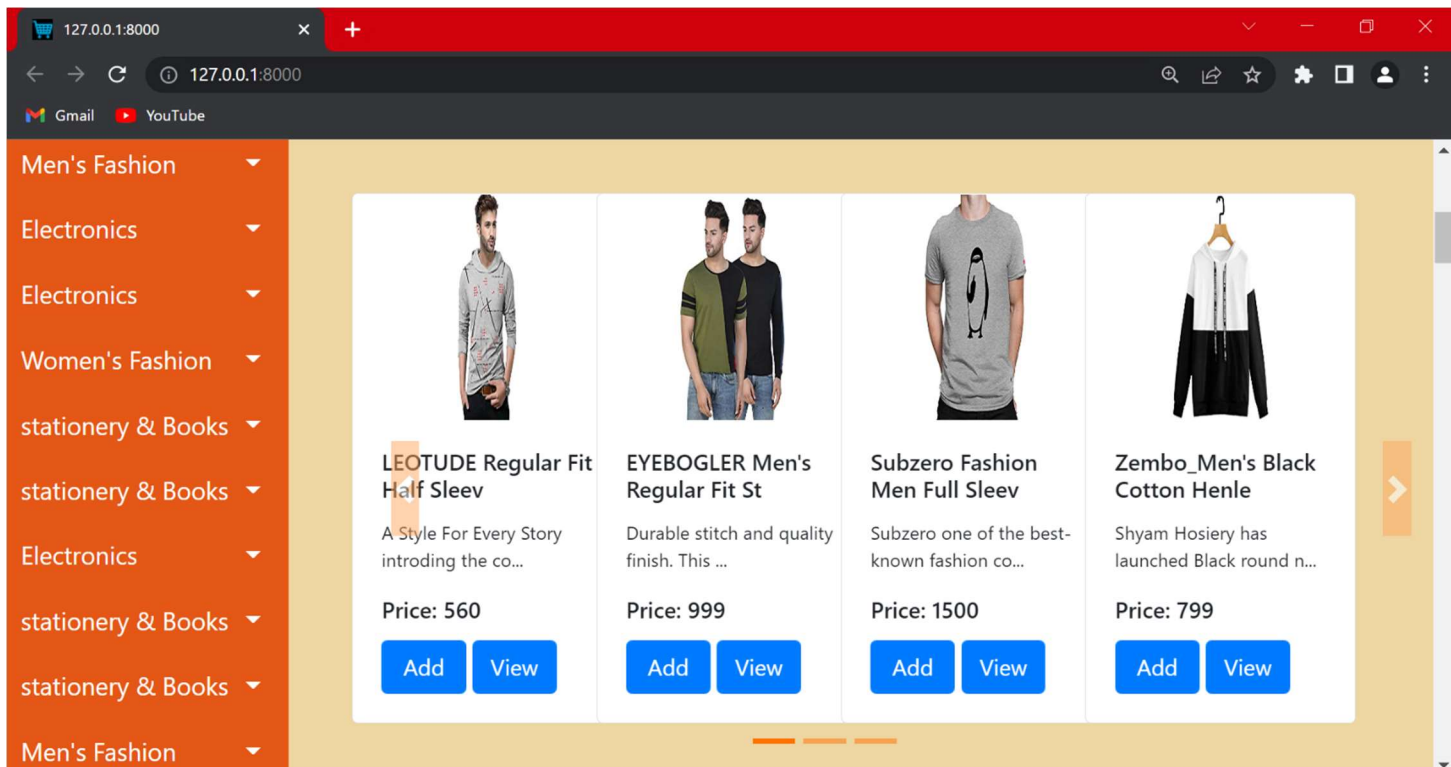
127.0.0.1:8000

127.0.0.1:8000

Gmail YouTube

Men's Fashion

Electronics

Electronics

Women's Fashion

stationery & Books

stationery & Books

Electronics

stationery & Books

stationery & Books

Men's Fashion

LEOTUDE Regular Fit Half Sleev

A Style For Every Story introding the co...

Price: 560

Add View

EYEBOGLER Men's Regular Fit St

Durable stitch and quality finish. This ...

Price: 999

Add View

Subzero Fashion Men Full Sleev

Subzero one of the best-known fashion co...

Price: 1500

Add View

Zembo_Men's Black Cotton Henle

Shyam Hosiery has launched Black round n...

Price: 799

Add View